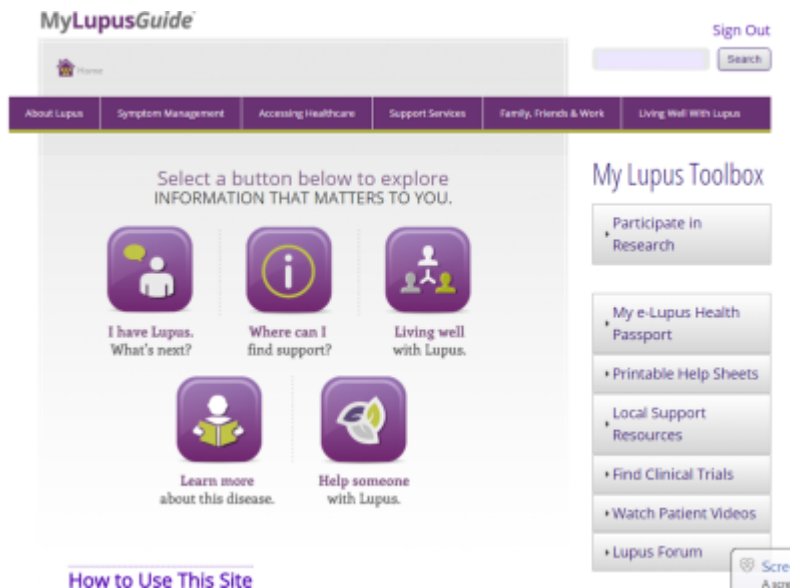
MyLupusGuide

Sign Out

Search

Home

About Lupus | Symptom Management | Accessing Healthcare | Support Services | Family, Friends & Work | Living Well With Lupus

Select a button below to explore
INFORMATION THAT MATTERS TO YOU.

I have Lupus. What's next?

Where can I find support?

Living well with Lupus.

Learn more about this disease.

Help someone with Lupus.

How to Use This Site

My Lupus Toolbox

Participate in Research

My e-Lupus Health Passport

Printable Help Sheets

Local Support Resources

Find Clinical Trials

Watch Patient Videos

Lupus Forum

Scre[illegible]
A scr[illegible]